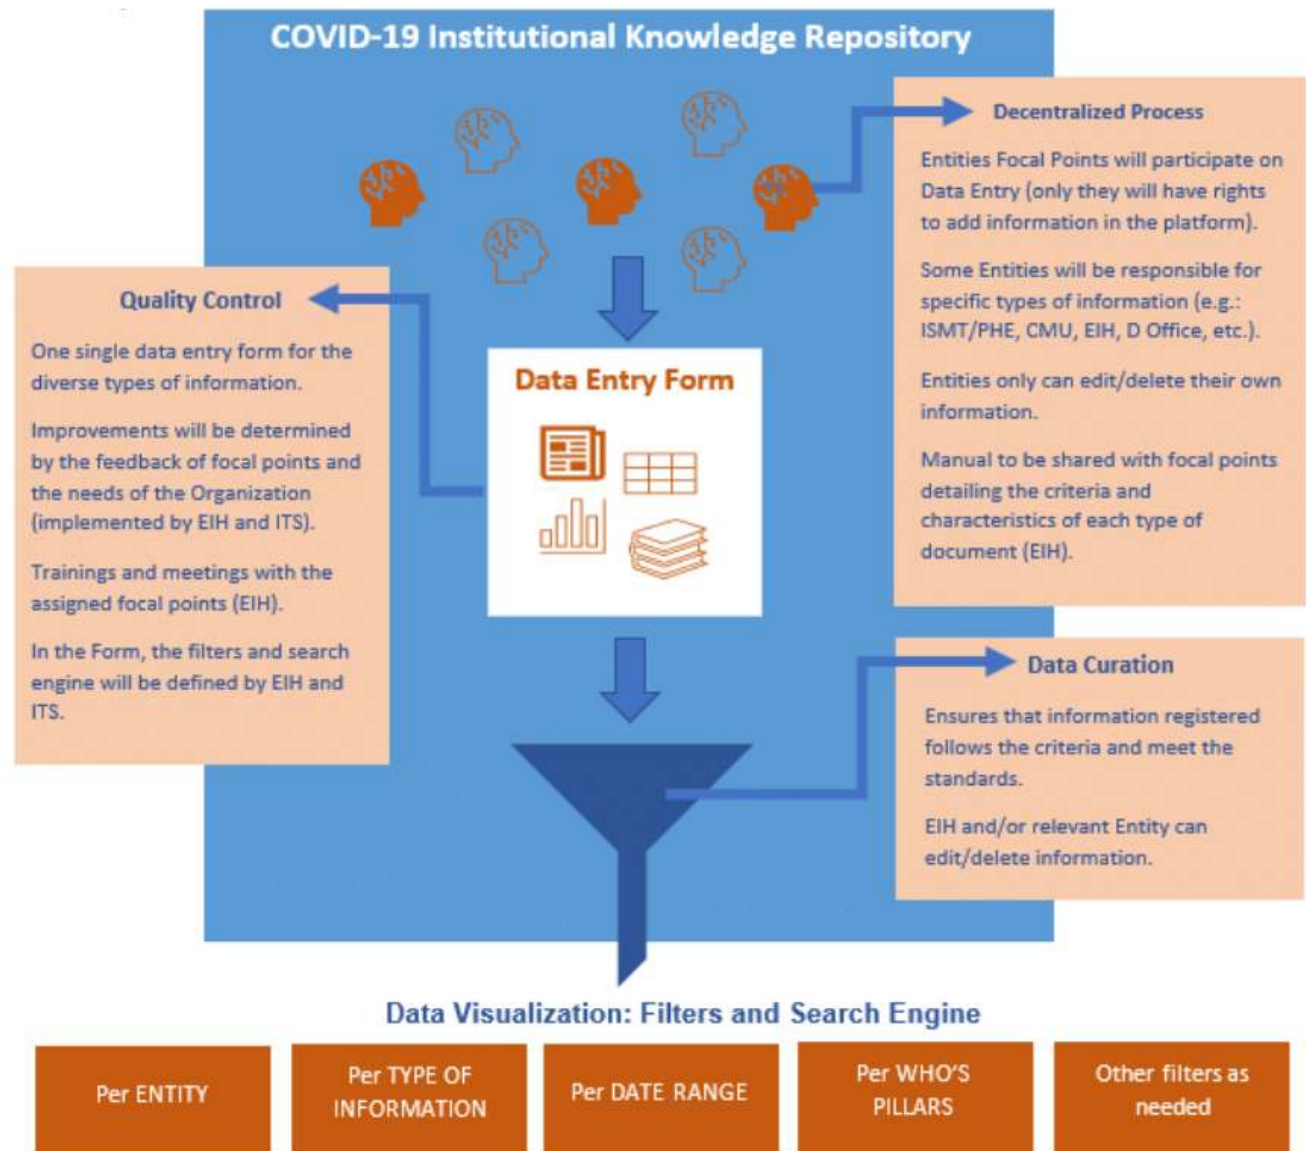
COVID-19 Institutional Knowledge Repository

Decentralized Process

Entities Focal Points will participate on Data Entry (only they will have rights to add information in the platform).

Some Entities will be responsible for specific types of information (e.g.: ISMT/PHE, CMU, EIH, D Office, etc.).

Entities only can edit/delete their own information.

Manual to be shared with focal points detailing the criteria and characteristics of each type of document (EIH).

Quality Control

One single data entry form for the diverse types of information.

Improvements will be determined by the feedback of focal points and the needs of the Organization (implemented by EIH and ITS).

Trainings and meetings with the assigned focal points (EIH).

In the Form, the filters and search engine will be defined by EIH and ITS.

Data Entry Form

Data Curation

Ensures that information registered follows the criteria and meet the standards.

EIH and/or relevant Entity can edit/delete information.

Data Visualization: Filters and Search Engine

| Per ENTITY | Per TYPE OF INFORMATION | Per DATE RANGE | Per WHO'S PILLARS | Other filters as needed |